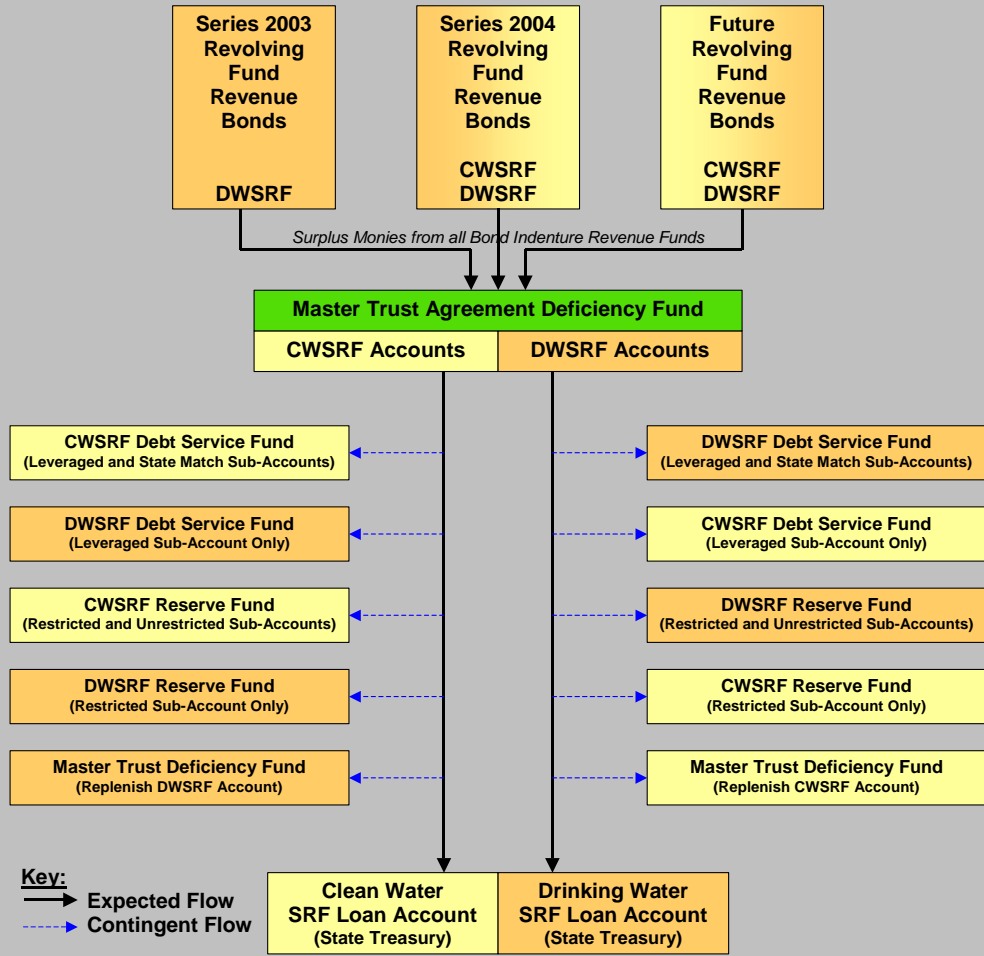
Series 2003 Revolving Fund Revenue Bonds

DWSRF

Series 2004 Revolving Fund Revenue Bonds

CWSRF
DWSRF

Future Revolving Fund Revenue Bonds

CWSRF
DWSRF

Surplus Monies from all Bond Indenture Revenue Funds

Master Trust Agreement Deficiency Fund

CWSRF Accounts

DWSRF Accounts

CWSRF Debt Service Fund
(Leveraged and State Match Sub-Accounts)

DWSRF Debt Service Fund
(Leveraged and State Match Sub-Accounts)

DWSRF Debt Service Fund
(Leveraged Sub-Account Only)

CWSRF Debt Service Fund
(Leveraged Sub-Account Only)

CWSRF Reserve Fund
(Restricted and Unrestricted Sub-Accounts)

DWSRF Reserve Fund
(Restricted and Unrestricted Sub-Accounts)

DWSRF Reserve Fund
(Restricted Sub-Account Only)

CWSRF Reserve Fund
(Restricted Sub-Account Only)

Master Trust Deficiency Fund
(Replenish DWSRF Account)

Master Trust Deficiency Fund
(Replenish CWSRF Account)

Key:
Expected Flow
Contingent Flow

Clean Water SRF Loan Account
(State Treasury)

Drinking Water SRF Loan Account
(State Treasury)